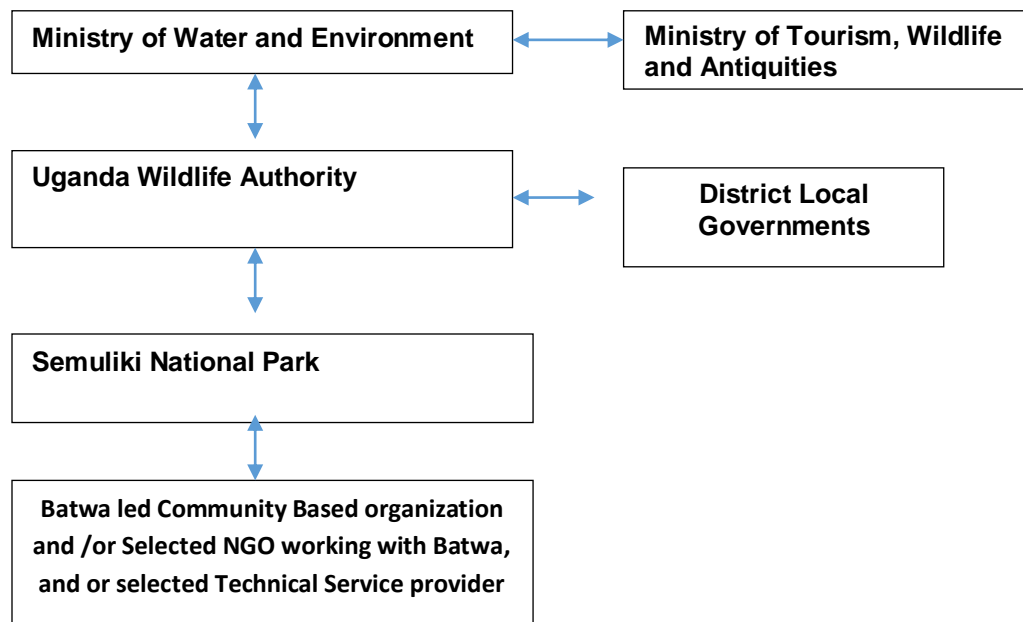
Ministry of Water and Environment

Ministry of Tourism, Wildlife and Antiquities

Uganda Wildlife Authority

District Local Governments

Semuliki National Park

Batwa led Community Based organization and /or Selected NGO working with Batwa, and or selected Technical Service provider